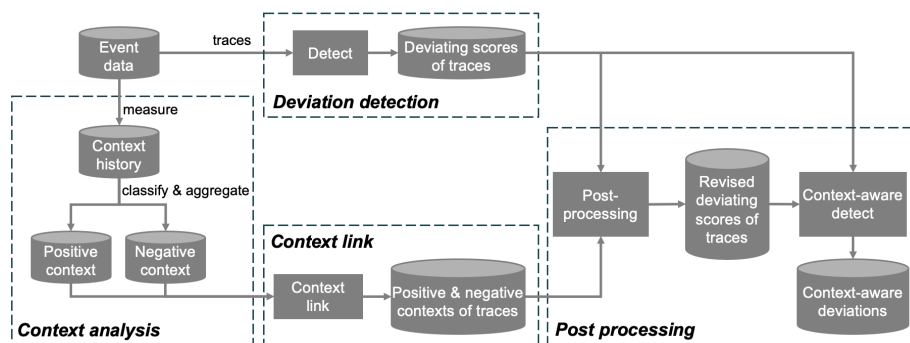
Event data

traces

Detect

Deviating scores of traces

Deviation detection

measure

Context history

classify & aggregate

Positive context

Negative context

Context analysis

Context link

Context link

Positive & negative contexts of traces

Post-processing

Revised deviating scores of traces

Context-aware detect

Context-aware deviations

Post processing